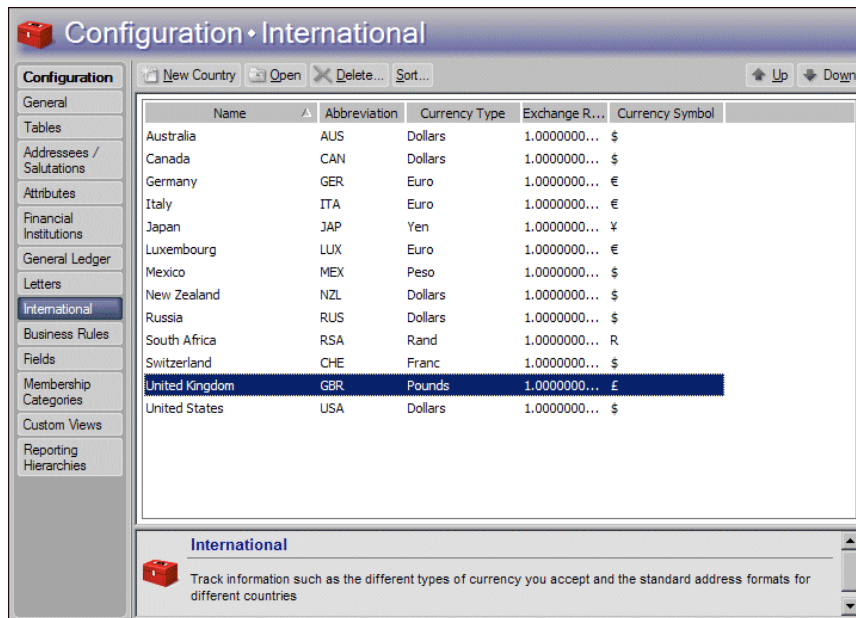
Configuration • International

Configuration
General
Tables
Addressees / Salutations
Attributes
Financial Institutions
General Ledger
Letters
International
Business Rules
Fields
Membership Categories
Custom Views
Reporting Hierarchies

New Country  Open  Delete...  Sort...  Up  Down

| Name | Abbreviation | Currency Type | Exchange R... | Currency Symbol |
|---|---|---|---|---|
| Australia | AUS | Dollars | 1.0000000... | $ |
| Canada | CAN | Dollars | 1.0000000... | $ |
| Germany | GER | Euro | 1.0000000... | € |
| Italy | ITA | Euro | 1.0000000... | € |
| Japan | JAP | Yen | 1.0000000... | ¥ |
| Luxembourg | LUX | Euro | 1.0000000... | € |
| Mexico | MEX | Peso | 1.0000000... | $ |
| New Zealand | NZL | Dollars | 1.0000000... | $ |
| Russia | RUS | Dollars | 1.0000000... | $ |
| South Africa | RSA | Rand | 1.0000000... | R |
| Switzerland | CHE | Franc | 1.0000000... | $ |
| United Kingdom | GBR | Pounds | 1.0000000... | £ |
| United States | USA | Dollars | 1.0000000... | $ |

International
Track information such as the different types of currency you accept and the standard address formats for different countries